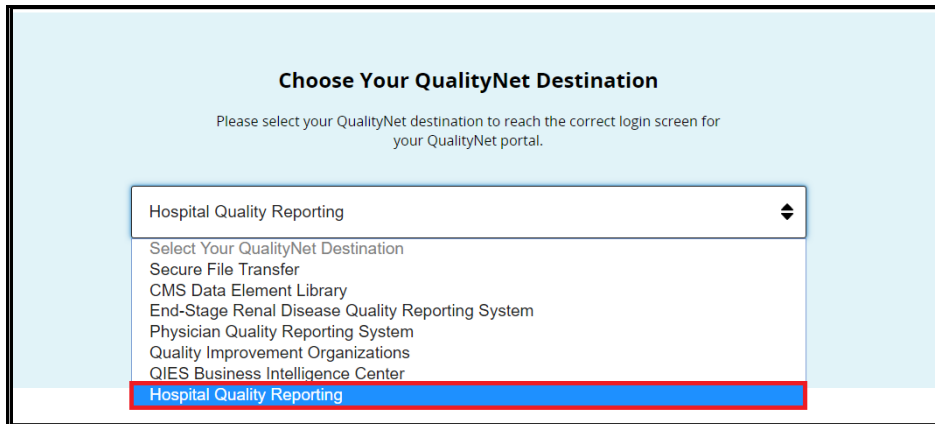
Choose Your QualityNet Destination

Please select your QualityNet destination to reach the correct login screen for your QualityNet portal.

Hospital Quality Reporting

Select Your QualityNet Destination
Secure File Transfer
CMS Data Element Library
End-Stage Renal Disease Quality Reporting System
Physician Quality Reporting System
Quality Improvement Organizations
QIES Business Intelligence Center
Hospital Quality Reporting